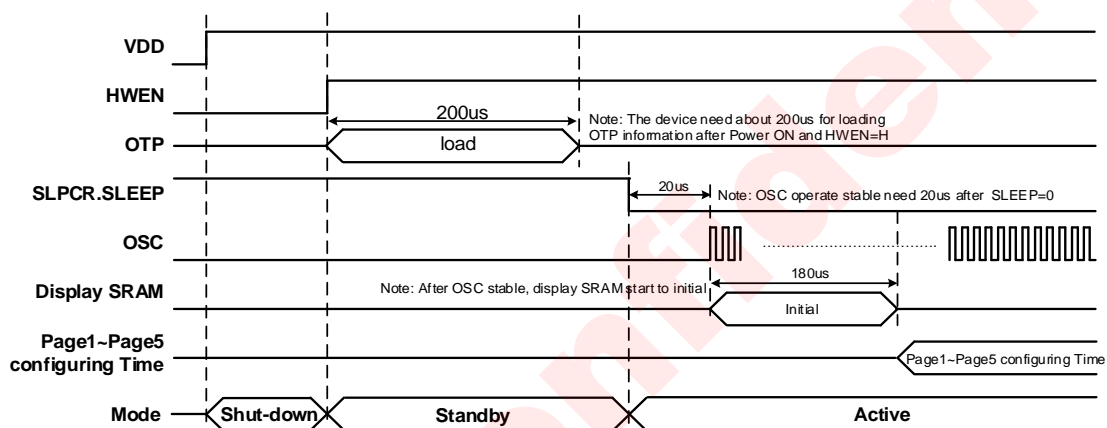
VDD

HWEN

200us

Note: The device need about 200us for loading OTP information after Power ON and HWEN=H

OTP

load

SLPCR.SLEEP

20us

Note: OSC operate stable need 20us after SLEEP=0

OSC

180us

Display SRAM

Note: After OSC stable, display SRAM start to initial

Initial

Page1~Page5 configuring Time

Page1~Page5 configuring Time

Mode

Shut-down

Standby

Active

Confidential